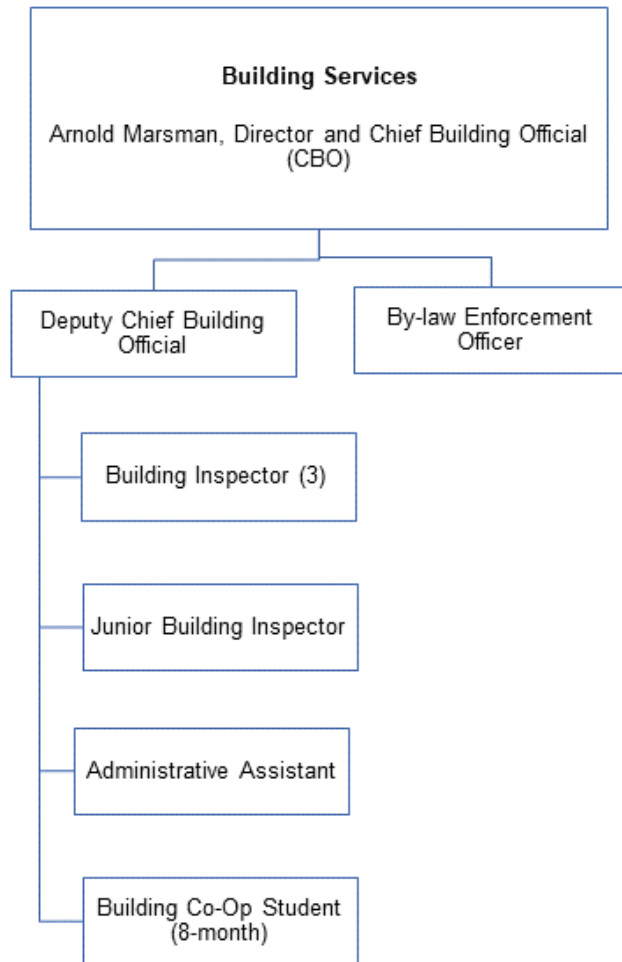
Building Services

Arnold Marsman, Director and Chief Building Official (CBO)

Deputy Chief Building Official

By-law Enforcement Officer

Building Inspector (3)

Junior Building Inspector

Administrative Assistant

Building Co-Op Student (8-month)